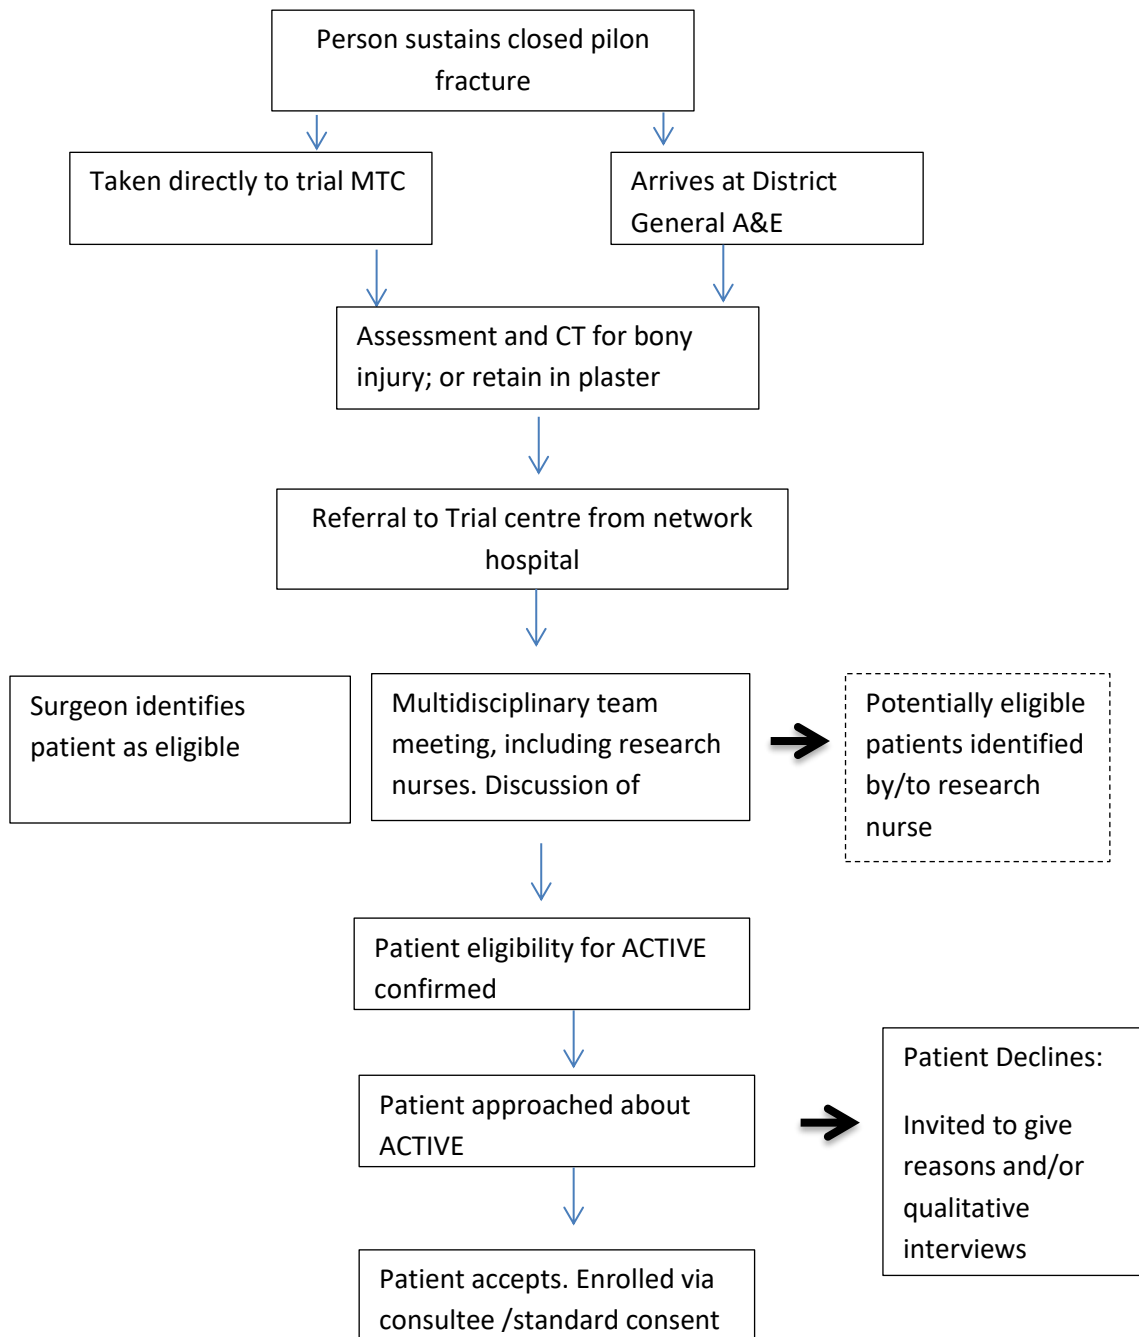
Person sustains closed pilon fracture

Taken directly to trial MTC

Arrives at District General A&E

Assessment and CT for bony injury; or retain in plaster

Referral to Trial centre from network hospital

Surgeon identifies patient as eligible

Multidisciplinary team meeting, including research nurses. Discussion of

Potentially eligible patients identified by/to research nurse

Patient eligibility for ACTIVE confirmed

Patient approached about ACTIVE

Patient Declines:

Invited to give reasons and/or qualitative interviews

Patient accepts. Enrolled via consultee /standard consent